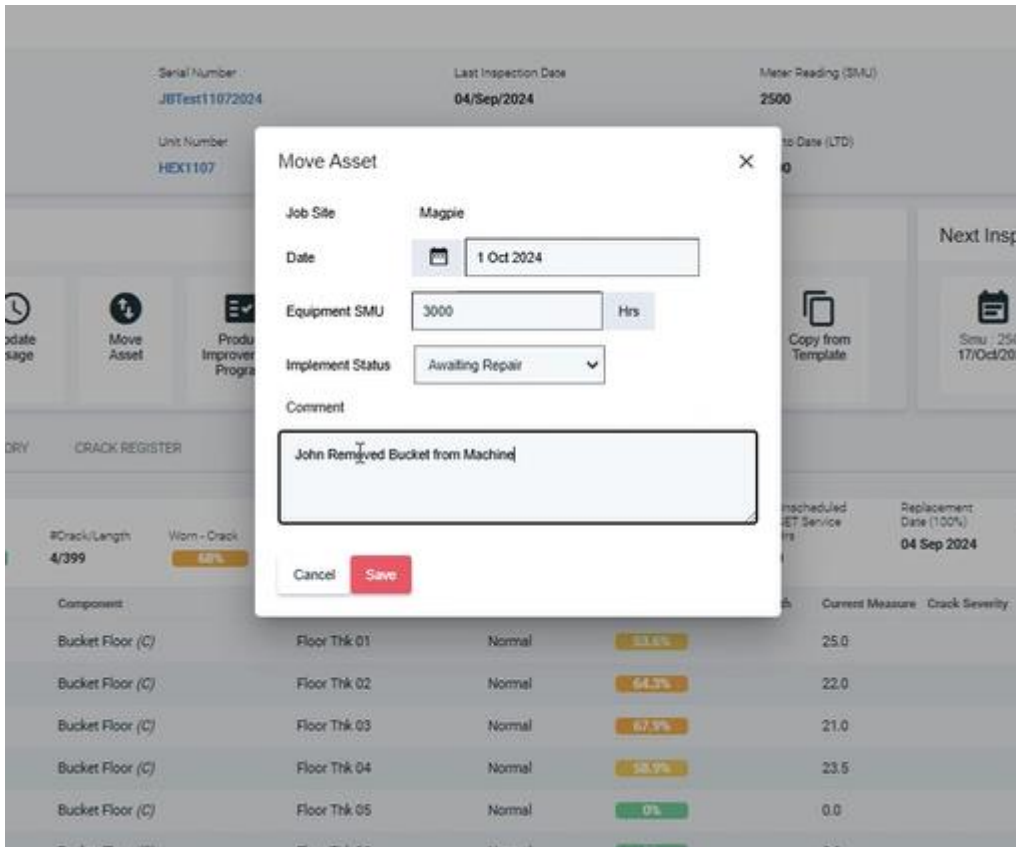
Serial Number
JBTest11072024

Last Inspection Date
04/Sep/2024

Meter Reading (SMU)
2500

Unit Number
HEX1107

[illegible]to Date (LTD)
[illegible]0

Next Insp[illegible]

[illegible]pdate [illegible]sage

Move Asset

Produ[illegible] Improve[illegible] Progra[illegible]

Copy from Template

Smu : 25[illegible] 17/Oct/20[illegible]

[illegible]ORY

CRACK REGISTER

#Crack/Length
4/399

Worn - Crack
68%

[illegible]nscheduled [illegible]ET Service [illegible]rs

Replacement Date (100%)
04 Sep 2024

Move Asset

×

Job Site
Magpie

Date
1 Oct 2024

Equipment SMU
3000
Hrs

Implement Status
Awaiting Repair

Comment
John Removed Bucket from Machine

Cancel
Save

| Component | | | | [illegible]h | Current Measure | Crack Severity |
|---|---|---|---|---|---|---|
| Bucket Floor (C) | Floor Thk 01 | Normal | 53.6% | | 25.0 | |
| Bucket Floor (C) | Floor Thk 02 | Normal | 64.3% | | 22.0 | |
| Bucket Floor (C) | Floor Thk 03 | Normal | 67.9% | | 21.0 | |
| Bucket Floor (C) | Floor Thk 04 | Normal | 58.9% | | 23.5 | |
| Bucket Floor (C) | Floor Thk 05 | Normal | 0% | | 0.0 | |